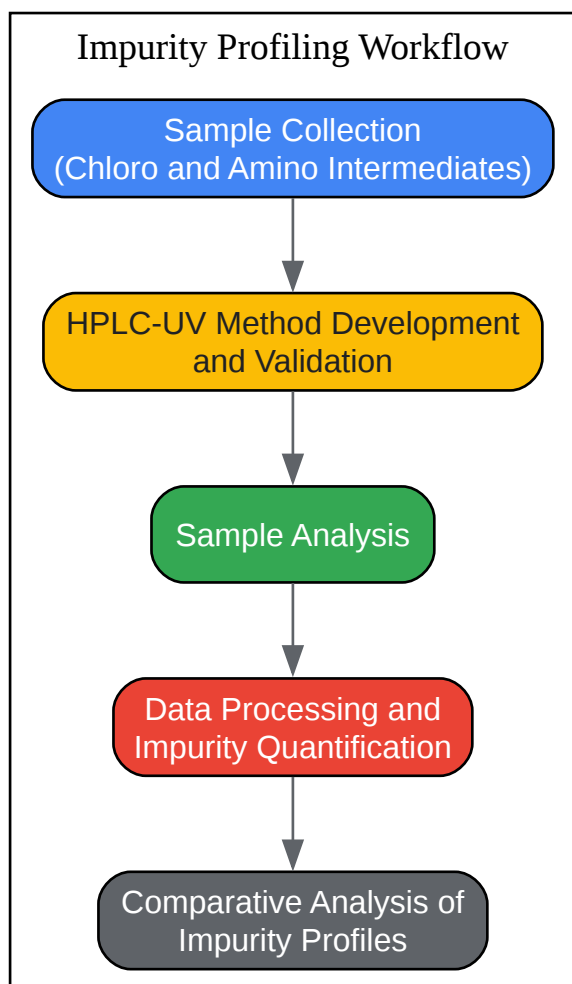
Impurity Profiling Workflow

Sample Collection
(Chloro and Amino Intermediates)

HPLC-UV Method Development and Validation

Sample Analysis

Data Processing and Impurity Quantification

Comparative Analysis of Impurity Profiles